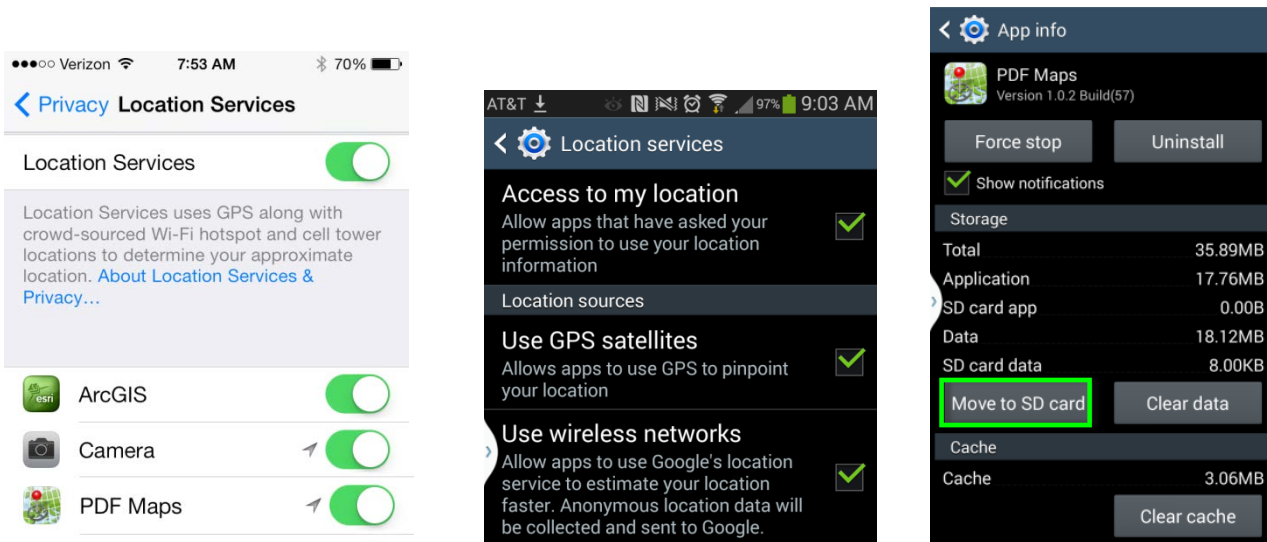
●●●○○ Verizon 7:53 AM 70%

Privacy Location Services

Location Services

Location Services uses GPS along with crowd-sourced Wi-Fi hotspot and cell tower locations to determine your approximate location. About Location Services & Privacy…

esri ArcGIS

Camera

PDF Maps

AT&T 97% 9:03 AM

Location services

Access to my location
Allow apps that have asked your permission to use your location information

Location sources

Use GPS satellites
Allows apps to use GPS to pinpoint your location

Use wireless networks
Allow apps to use Google's location service to estimate your location faster. Anonymous location data will be collected and sent to Google.

App info

PDF Maps
Version 1.0.2 Build(57)

Force stop

Uninstall

Show notifications

Storage

| | |
|---|---|
| Total | 35.89MB |
| Application | 17.76MB |
| SD card app | 0.00B |
| Data | 18.12MB |
| SD card data | 8.00KB |

Move to SD card

Clear data

Cache

Cache 3.06MB

Clear cache